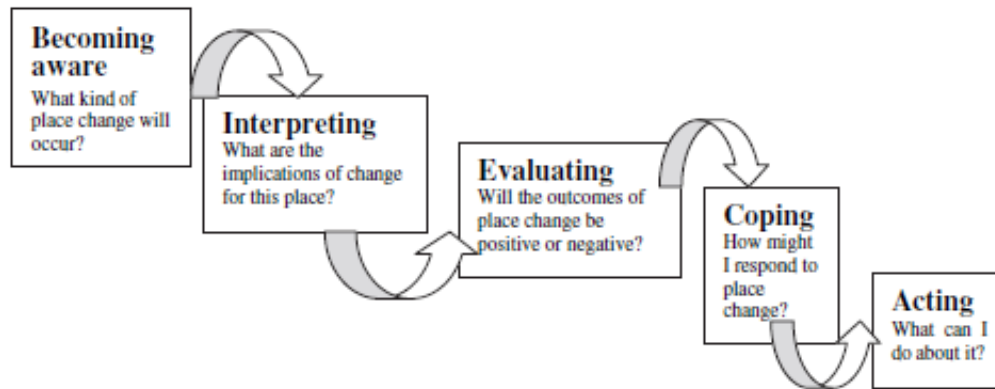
Becoming aware
What kind of place change will occur?

Interpreting
What are the implications of change for this place?

Evaluating
Will the outcomes of place change be positive or negative?

Coping
How might I respond to place change?

Acting
What can I do about it?